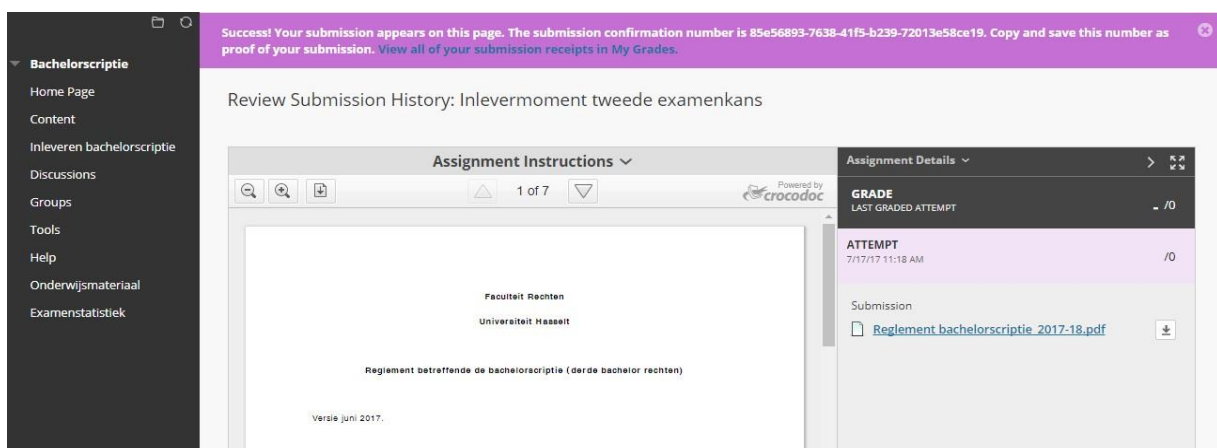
Bachelorscriptie
Home Page
Content
Inleveren bachelorscriptie
Discussions
Groups
Tools
Help
Onderwijsmateriaal
Examenstatistiek

Success! Your submission appears on this page. The submission confirmation number is 85e56893-7638-41f5-b239-72013e58ce19. Copy and save this number as proof of your submission. View all of your submission receipts in My Grades.

Review Submission History: Inlevermoment tweede examenkans

Assignment Instructions

1 of 7

Powered by crocodoc

Faculteit Rechten

Universiteit Hasselt

Reglement betreffende de bachelorscriptie (derde bachelor rechten)

Versie juni 2017.

Assignment Details

GRADE
LAST GRADED ATTEMPT
- /0

ATTEMPT
7/17/17 11:18 AM
/0

Submission
Reglement bachelorscriptie 2017-18.pdf